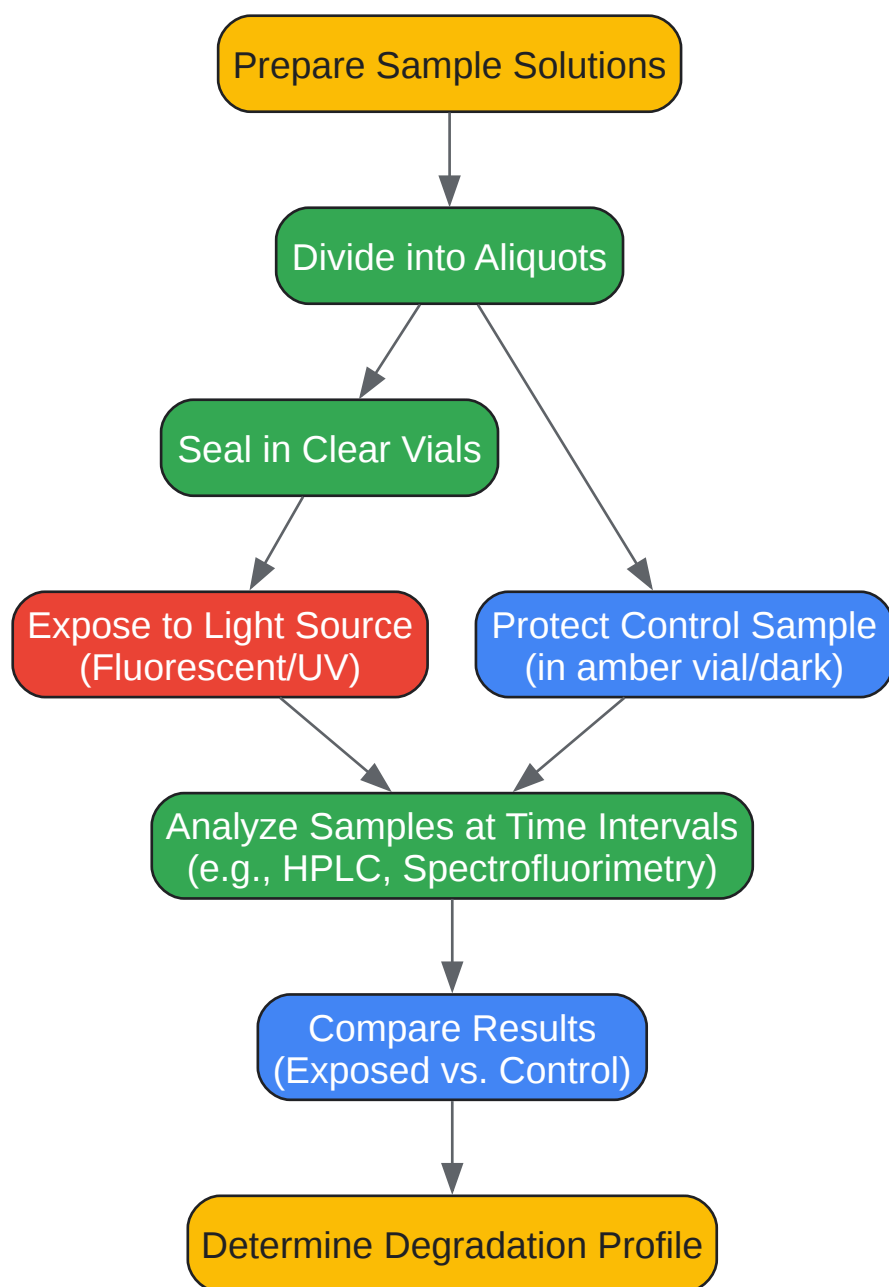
Prepare Sample Solutions

Divide into Aliquots

Seal in Clear Vials

Expose to Light Source (Fluorescent/UV)

Protect Control Sample (in amber vial/dark)

Analyze Samples at Time Intervals (e.g., HPLC, Spectrofluorimetry)

Compare Results (Exposed vs. Control)

Determine Degradation Profile